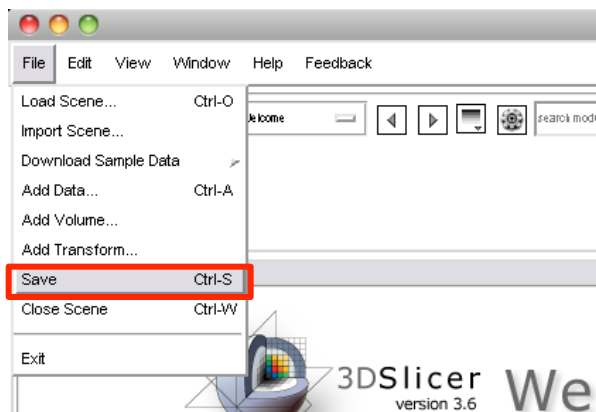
File Edit View Window Help Feedback

Load Scene... Ctrl-O
Import Scene...
Download Sample Data
Add Data... Ctrl-A
Add Volume...
Add Transform...
Save Ctrl-S
Close Scene Ctrl-W
Exit

elcome

search modu

3DSlicer
version 3.6

We